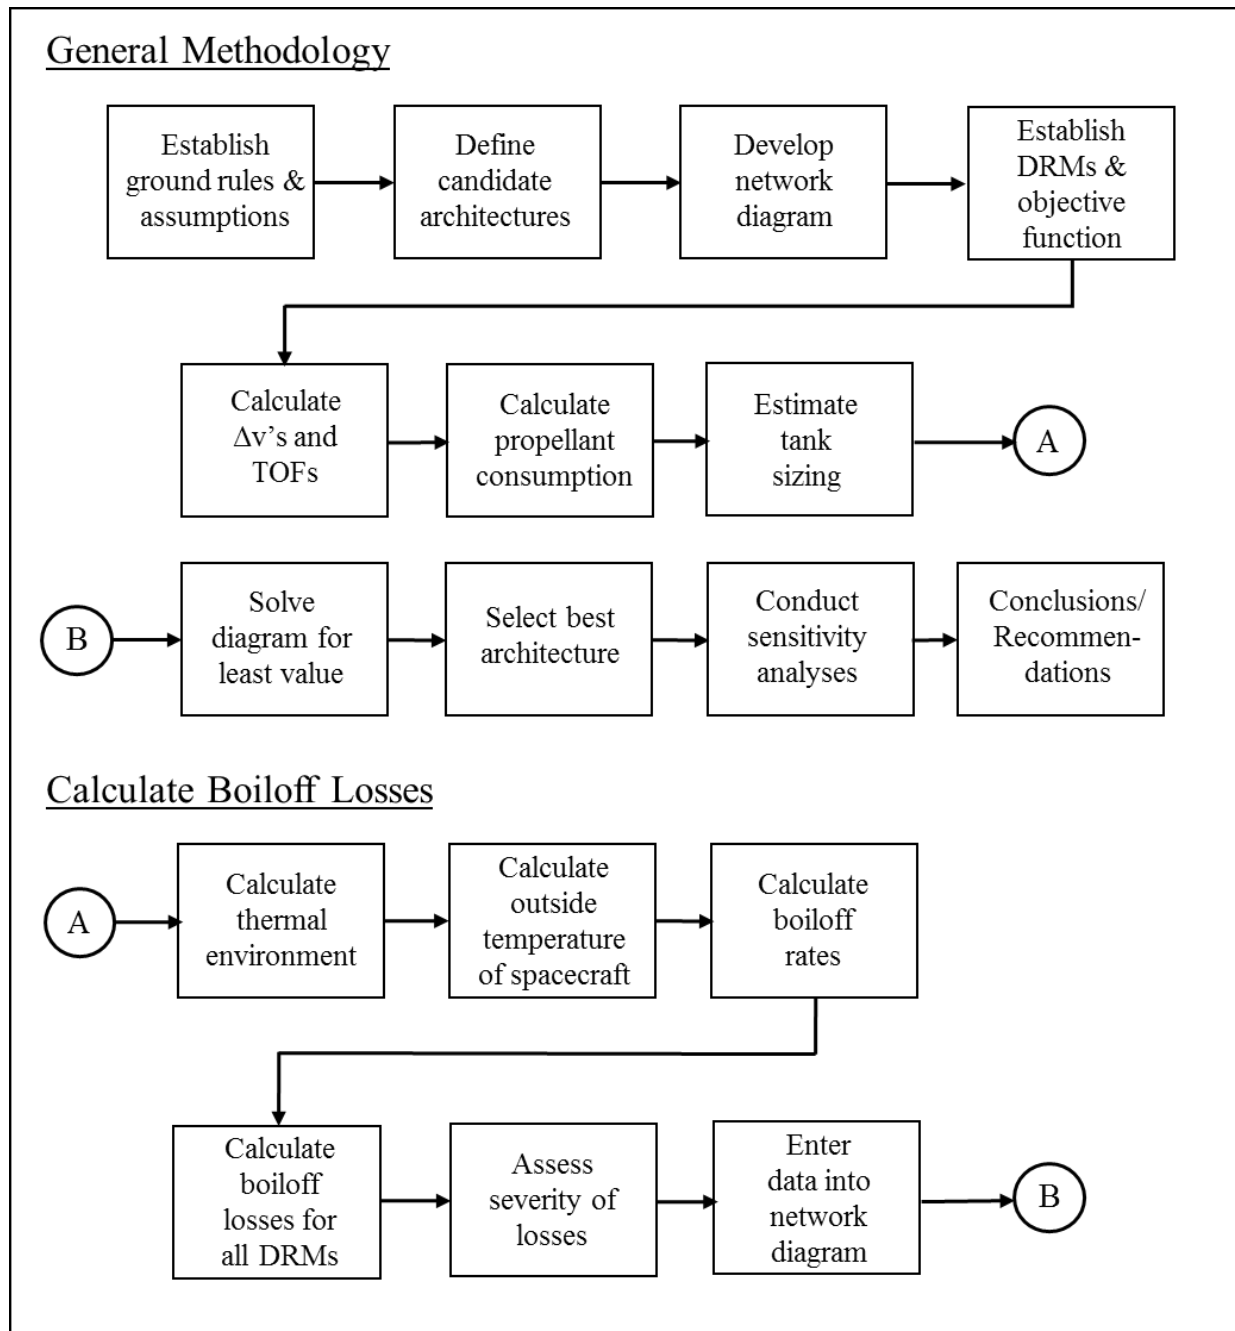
General Methodology

Establish ground rules & assumptions

Define candidate architectures

Develop network diagram

Establish DRMs & objective function

Calculate $\Delta$v's and TOFs

Calculate propellant consumption

Estimate tank sizing

A

B

Solve diagram for least value

Select best architecture

Conduct sensitivity analyses

Conclusions/ Recommendations

Calculate Boiloff Losses

A

Calculate thermal environment

Calculate outside temperature of spacecraft

Calculate boiloff rates

Calculate boiloff losses for all DRMs

Assess severity of losses

Enter data into network diagram

B